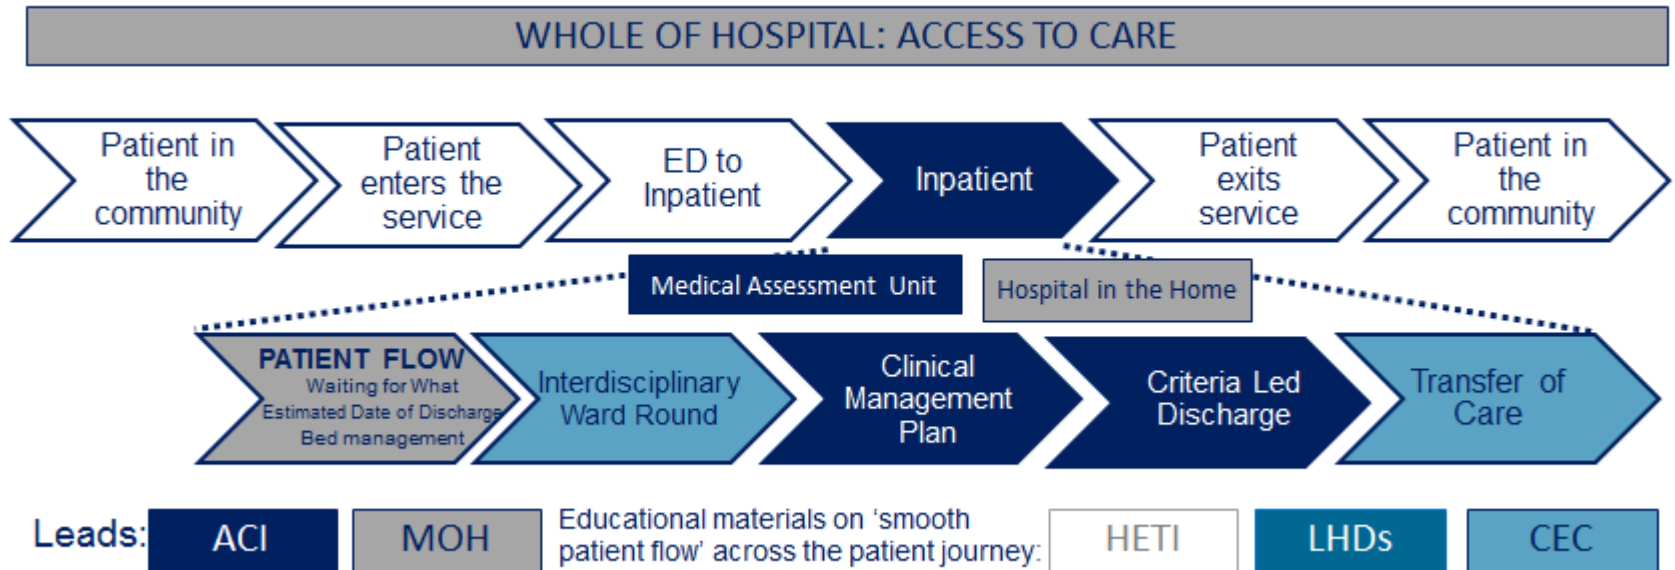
WHOLE OF HOSPITAL: ACCESS TO CARE

Patient in the community

Patient enters the service

ED to Inpatient

Inpatient

Patient exits service

Patient in the community

Medical Assessment Unit

Hospital in the Home

PATIENT FLOW
Waiting for What
Estimated Date of Discharge
Bed management

Interdisciplinary Ward Round

Clinical Management Plan

Criteria Led Discharge

Transfer of Care

Leads:

ACI

MOH

Educational materials on 'smooth patient flow' across the patient journey:

HETI

LHDs

CEC